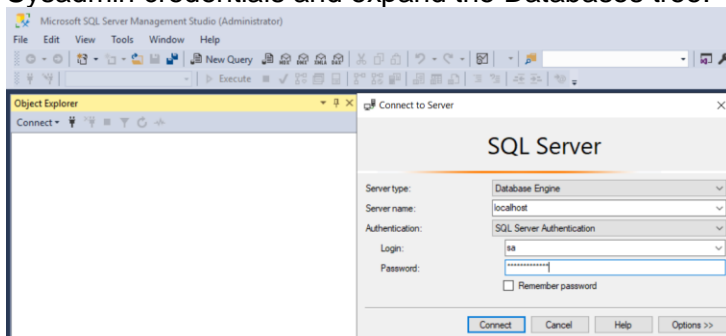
Sysadmin credentials and expand the Databases tree.

Microsoft SQL Server Management Studio (Administrator)

File Edit View Tools Window Help

New Query

Execute

Object Explorer

Connect

Connect to Server

SQL Server

Server type: Database Engine

Server name: localhost

Authentication: SQL Server Authentication

Login: sa

Password: ••••••••••••

Remember password

Connect Cancel Help Options >>